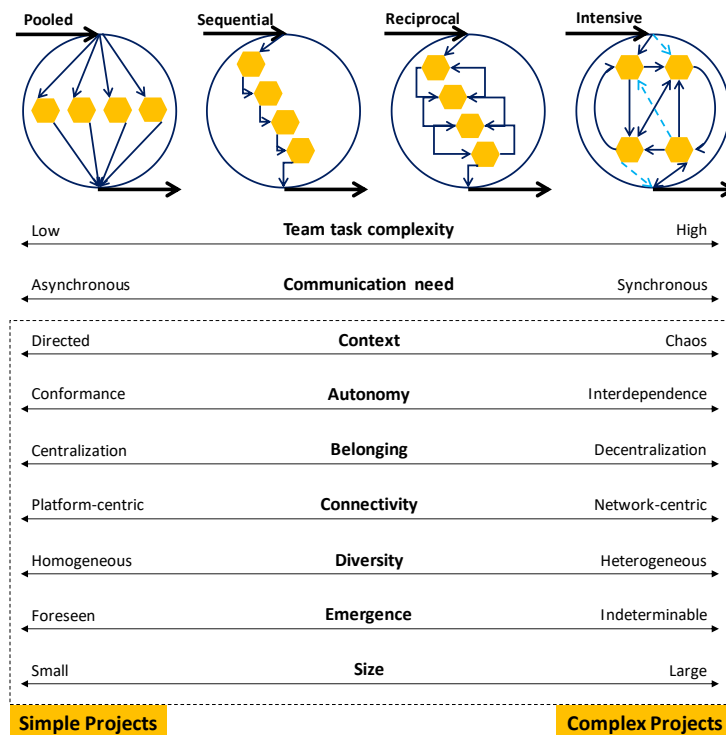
Pooled

Sequential

Reciprocal

Intensive

Low

Team task complexity

High

Asynchronous

Communication need

Synchronous

Directed

Context

Chaos

Conformance

Autonomy

Interdependence

Centralization

Belonging

Decentralization

Platform-centric

Connectivity

Network-centric

Homogeneous

Diversity

Heterogeneous

Foreseen

Emergence

Indeterminable

Small

Size

Large

Simple Projects

Complex Projects